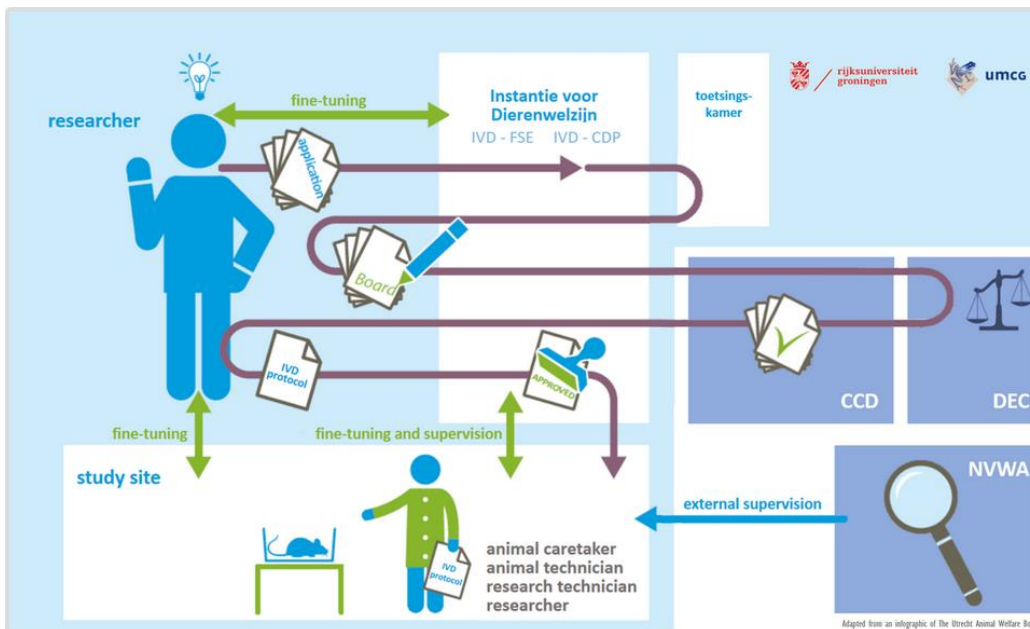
researcher

fine-tuning

Instantie voor Dierenwelzijn

IVD - FSE IVD - CDP

toetsingskamer

rijksuniversiteit groningen

umcg

application

Board

IVD protocol

APPROVED

CCD

DEC

fine-tuning

fine-tuning and supervision

study site

NVWA

external supervision

IVD protocol

animal caretaker
animal technician
research technician
researcher

Adapted from an infographic of The Utrecht Animal Welfare B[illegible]